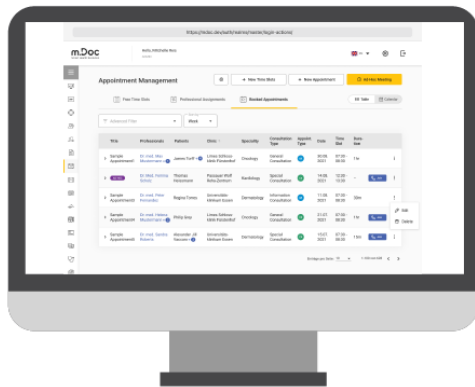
https://tcdoc.dev/selfy/admin/webs/login-actions

m.Doc

Appointment Management

+ New Time Slots
+ New Appointment
All-Hex Meeting

Free Time Slots
Professional Assignments
Booked Appointments

Advanced Filter
Week

Title
Professionals
Patients
Clinic
Speciality
Consultation Type
Appoint. Type
Date
Time Slot
Duration

Sample Appointment
Dr. med. Max Mustermann
James Furth
Oncology
General Consultation

Sample Appointment
Dr. med. Thomas Schulz
Thomas Hasselmann
Radiology
Special Consultation

Sample Appointment
Dr. med. Peter Fernandez
Regina Torres
Dermatology
Informative Consultation

Sample Appointment
Dr. med. Helena Mustermann
Philip Gray
Oncology
General Consultation

Sample Appointment
Dr. med. Sandra Roberts
Alexander Jill Vasconi
Dermatology
Special Consultation

Edit
Delete